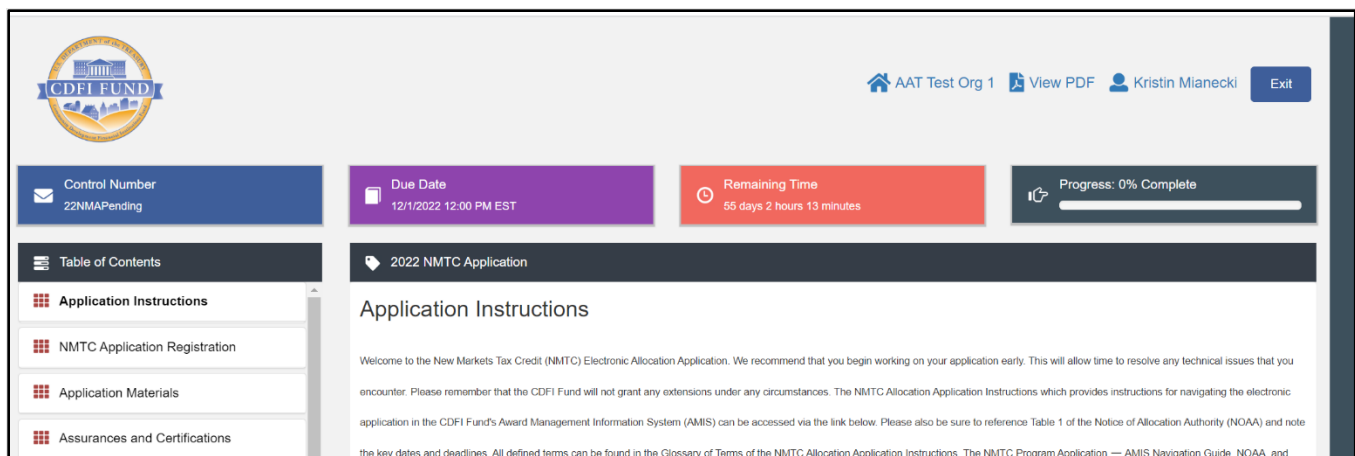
U.S. DEPARTMENT OF THE TREASURY
CDFI FUND

AAT Test Org 1 View PDF Kristin Mianecki Exit

Control Number
22NMAPending

Due Date
12/1/2022 12:00 PM EST

Remaining Time
55 days 2 hours 13 minutes

Progress: 0% Complete

Table of Contents

Application Instructions

NMTC Application Registration

Application Materials

Assurances and Certifications

2022 NMTC Application

Application Instructions

Welcome to the New Markets Tax Credit (NMTC) Electronic Allocation Application. We recommend that you begin working on your application early. This will allow time to resolve any technical issues that you encounter. Please remember that the CDFI Fund will not grant any extensions under any circumstances. The NMTC Allocation Application Instructions which provides instructions for navigating the electronic application in the CDFI Fund's Award Management Information System (AMIS) can be accessed via the link below. Please also be sure to reference Table 1 of the Notice of Allocation Authority (NOAA) and note the key dates and deadlines. All defined terms can be found in the Glossary of Terms of the NMTC Allocation Application Instructions. The NMTC Program Application — AMIS Navigation Guide, NOAA, and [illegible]